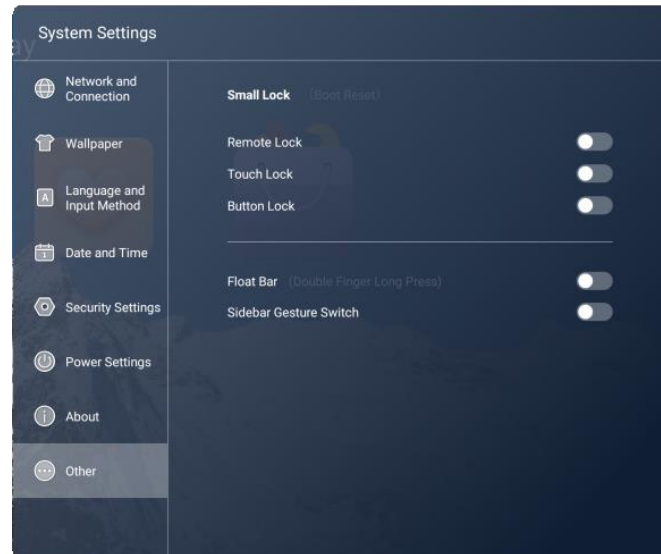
System Settings

Network and Connection

Wallpaper

Language and Input Method

Date and Time

Security Settings

Power Settings

About

Other

Small Lock (Boot Reset)

Remote Lock

Touch Lock

Button Lock

Float Bar (Double Finger Long Press)

Sidebar Gesture Switch